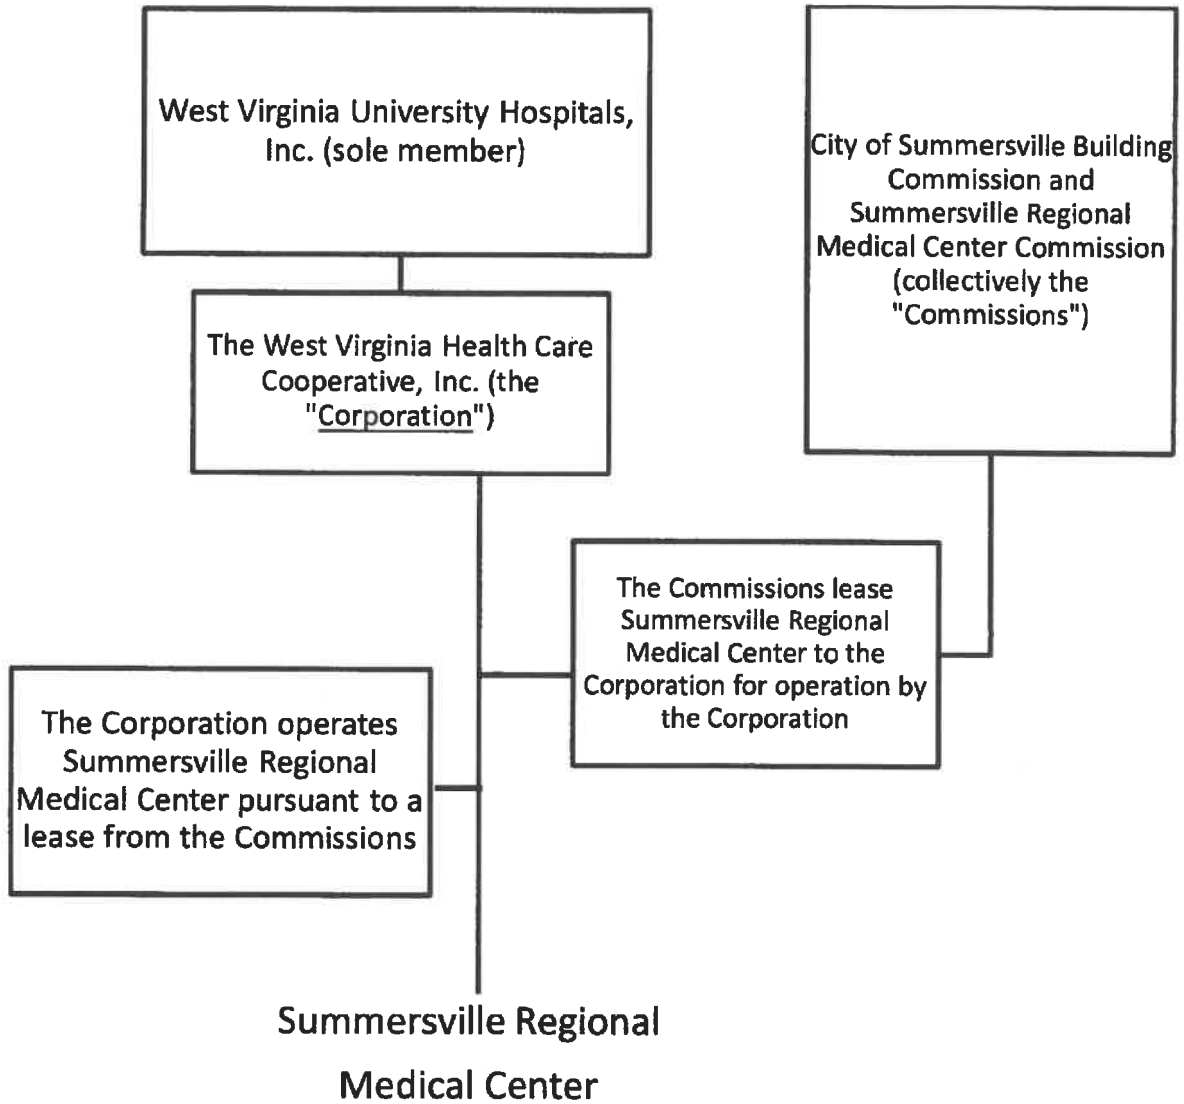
West Virginia University Hospitals, Inc. (sole member)

City of Summersville Building Commission and Summersville Regional Medical Center Commission (collectively the "Commissions")

The West Virginia Health Care Cooperative, Inc. (the "Corporation")

The Commissions lease Summersville Regional Medical Center to the Corporation for operation by the Corporation

The Corporation operates Summersville Regional Medical Center pursuant to a lease from the Commissions

Summersville Regional Medical Center